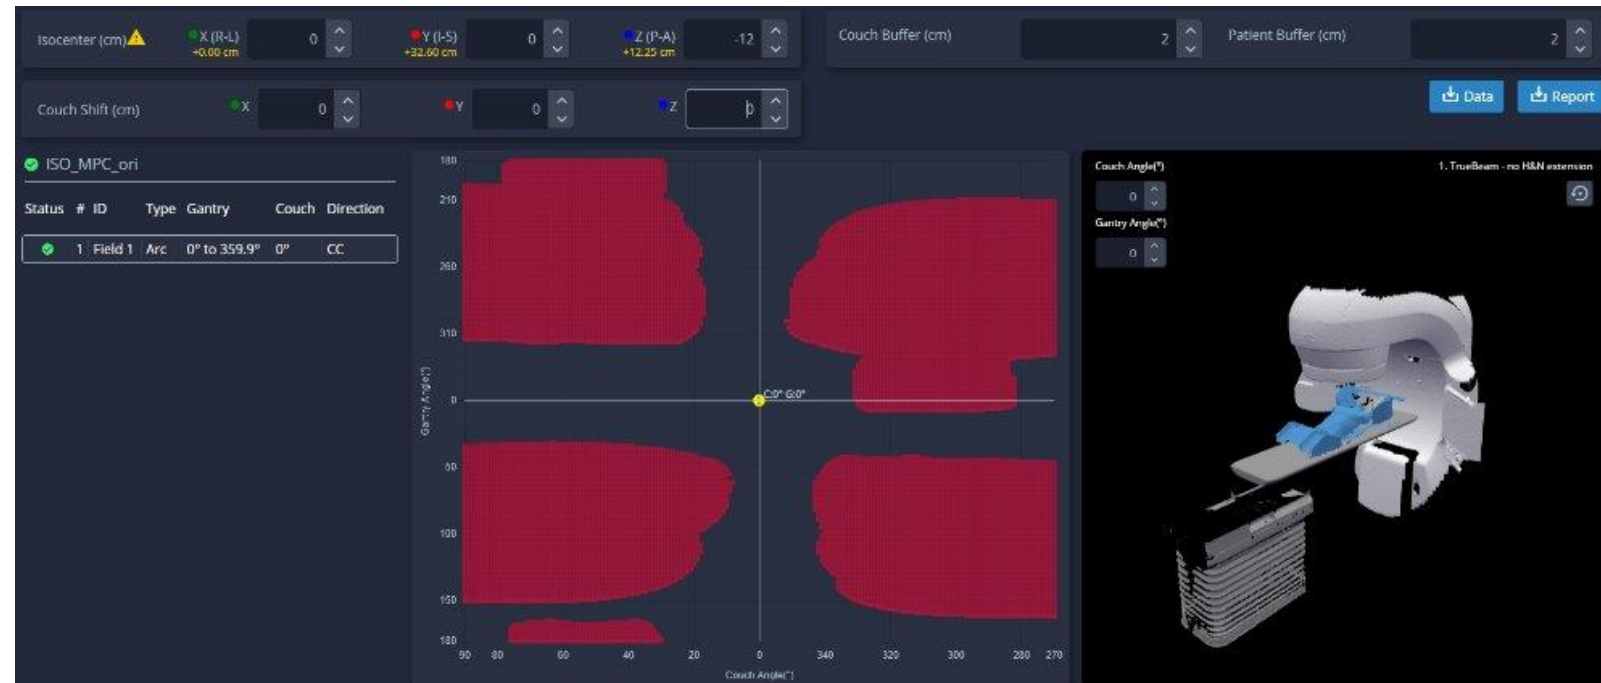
Isocenter (cm)

X (R-L)
+0.00 cm
0

Y (I-S)
+32.60 cm
0

Z (P-A)
+12.25 cm
-12

Couch Buffer (cm)
2

Patient Buffer (cm)
2

Couch Shift (cm)

X
0

Y
0

Z
0

Data

Report

ISO_MPC_ori

| Status | # | ID | Type | Gantry | Couch | Direction |
|---|---|---|---|---|---|---|
| | 1 | Field 1 | Arc | 0° to 359.9° | 0° | CC |

180
210
260
310
0
50
100
150
180

Gantry Angle(°)

C:0° G:0°

90 80 60 40 20 0 340 320 300 280 270

Couch Angle(°)

Couch Angle(°)
0
Gantry Angle(°)
0

1. TrueBeam - no H&N extension